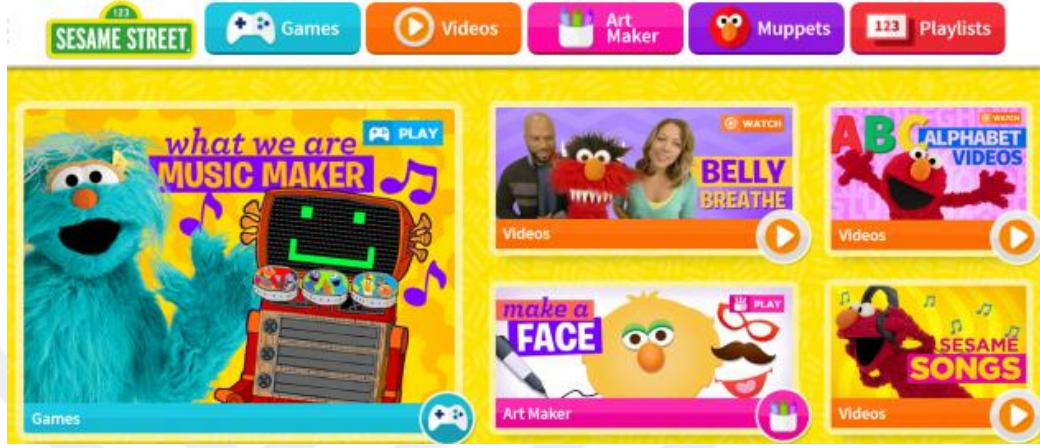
123
SESAME STREET

Games

Videos

Art Maker

Muppets

123 Playlists

what we are
MUSIC MAKER

PLAY

Games

WATCH

BELLY BREATHE

Videos

WATCH

ABC

ALPHABET VIDEOS

Videos

make a FACE

PLAY

Art Maker

SESAME SONGS

Videos